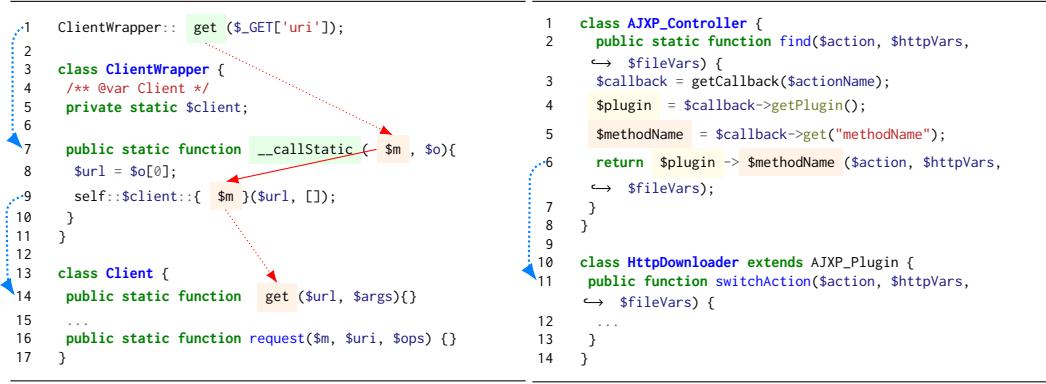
1 ClientWrapper:: get ($_GET['uri']);
2
3 class ClientWrapper {
4 /** @var Client */
5 private static $client;
6
7 public static function __callStatic ( $m , $o){
8 $url = $o[0];
9 self::$client::{ $m }($url, []);
10 }
11 }
12
13 class Client {
14 public static function get ($url, $args){}
15 ...
16 public static function request($m, $uri, $ops) {}
17 }

1 class AJXP_Controller {
2 public static function find($action, $httpVars, ↪ $fileVars) {
3 $callback = getCallback($actionName);
4 $plugin = $callback->getPlugin();
5 $methodName = $callback->get("methodName");
6 return $plugin -> $methodName ($action, $httpVars, ↪ $fileVars);
7 }
8 }
9
10 class HttpDownloader extends AJXP_Plugin {
11 public function switchAction($action, $httpVars, ↪ $fileVars) {
12 ...
13 }
14 }